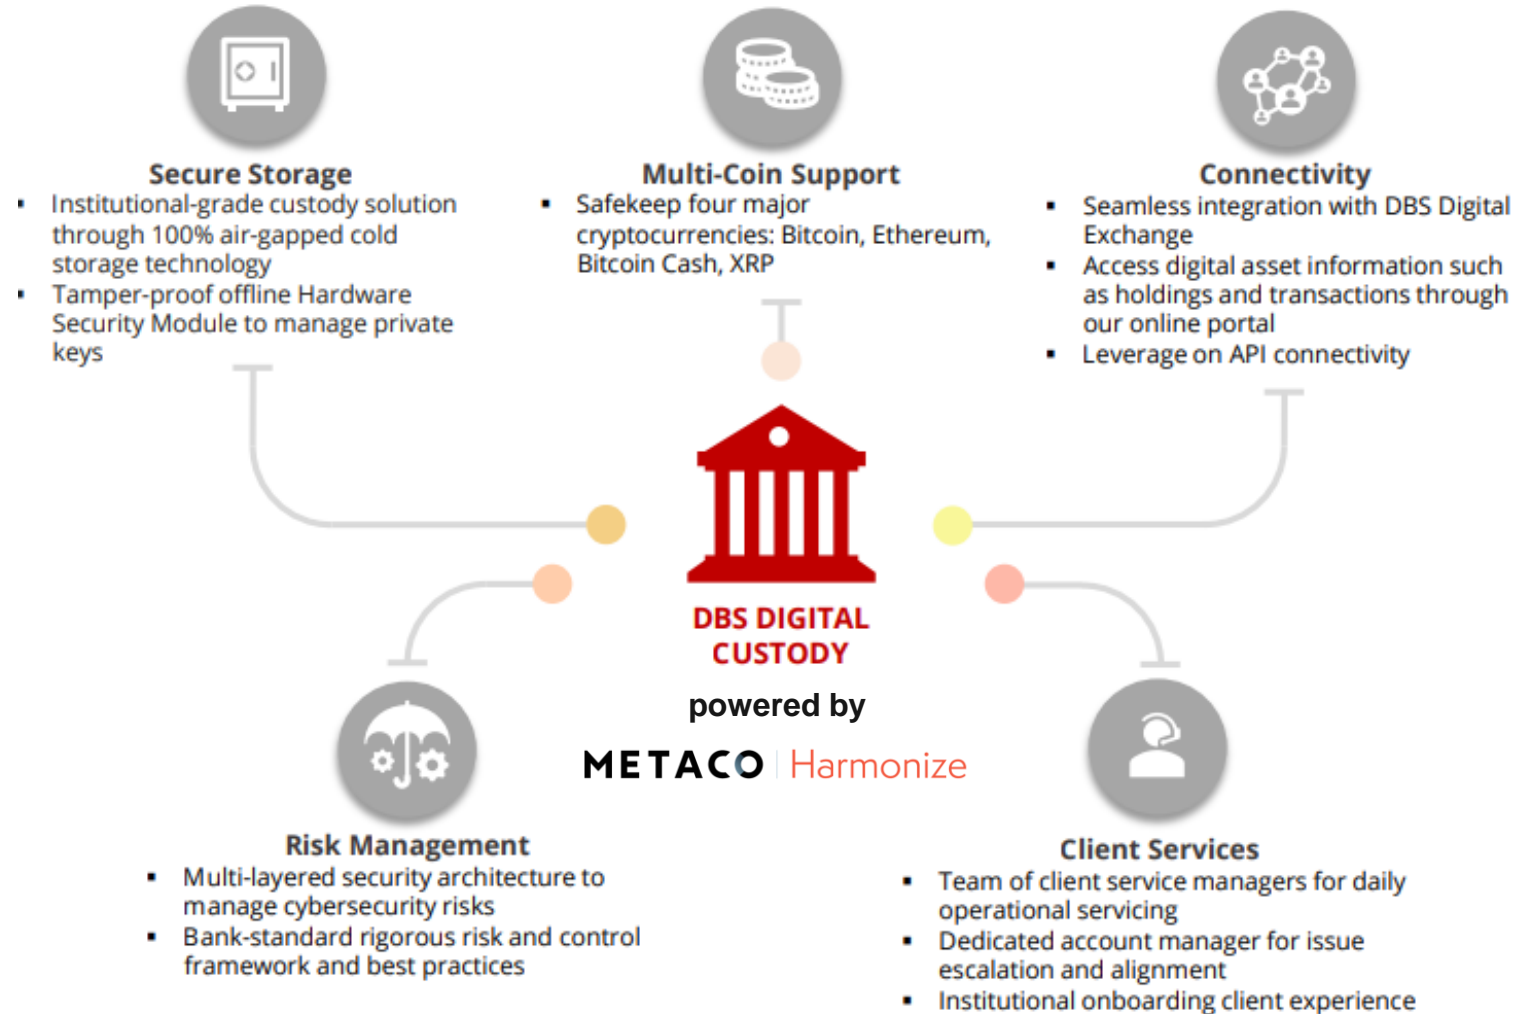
Secure Storage
- Institutional-grade custody solution through 100% air-gapped cold storage technology
- Tamper-proof offline Hardware Security Module to manage private keys

Multi-Coin Support
- Safekeep four major cryptocurrencies: Bitcoin, Ethereum, Bitcoin Cash, XRP

Connectivity
- Seamless integration with DBS Digital Exchange
- Access digital asset information such as holdings and transactions through our online portal
- Leverage on API connectivity

DBS DIGITAL CUSTODY
powered by
METACO | Harmonize

Risk Management
- Multi-layered security architecture to manage cybersecurity risks
- Bank-standard rigorous risk and control framework and best practices

Client Services
- Team of client service managers for daily operational servicing
- Dedicated account manager for issue escalation and alignment
- Institutional onboarding client experience